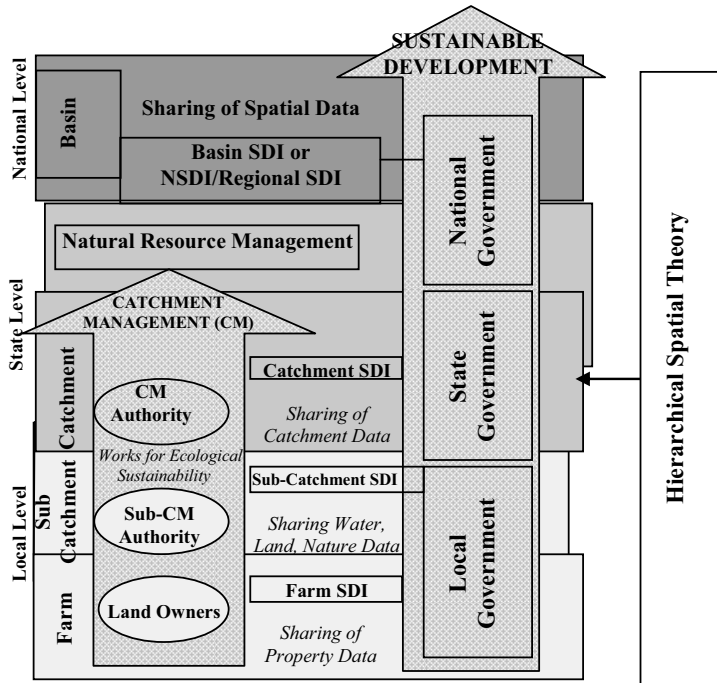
SUSTAINABLE DEVELOPMENT

National Level

Basin

Sharing of Spatial Data

Basin SDI or NSDI/Regional SDI

National Government

Natural Resource Management

Hierarchical Spatial Theory

State Level

CATCHMENT MANAGEMENT (CM)

Catchment

CM Authority

Catchment SDI

Sharing of Catchment Data

State Government

Works for Ecological Sustainability

Local Level

Sub Catchment

Sub-CM Authority

Sub-Catchment SDI

Sharing Water, Land, Nature Data

Local Government

Farm

Land Owners

Farm SDI

Sharing of Property Data